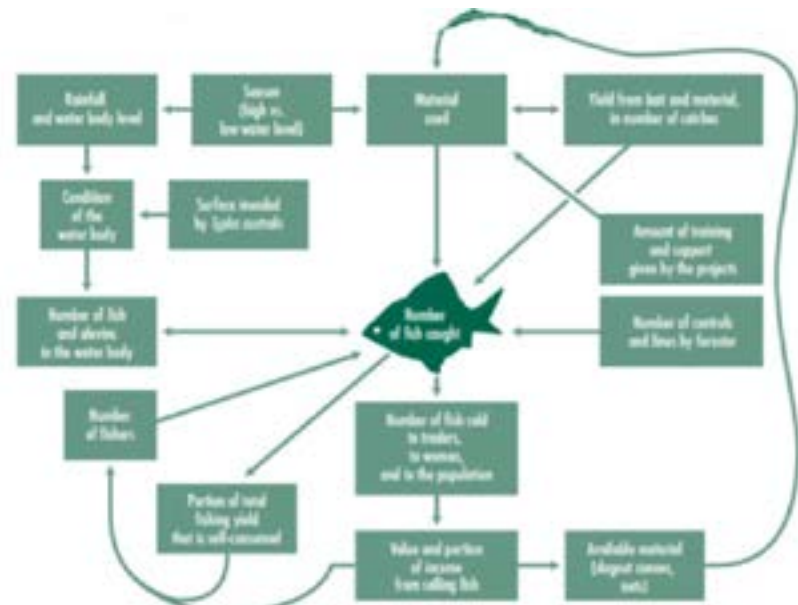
Rainfall and water body level

Season (high vs. low water level)

Material used

Yield from bait and material, in number of catches

Condition of the water body

Surface invaded by Typha australis

Amount of training and support given by the projects

Number of fish and shrimp in the water body

Number of fish caught

Number of controls and fines by forester

Number of fishers

Number of fish sold to traders, to women, and to the population

Portion of total fishing yield that is self-consumed

Value and portion of income from selling fish

Available material (dugout canoes, nets)